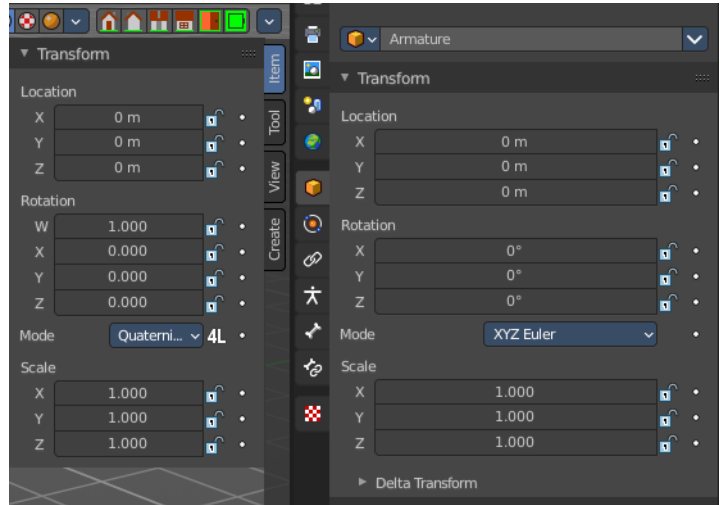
Transform

Location
X 0 m
Y 0 m
Z 0 m

Rotation
W 1.000
X 0.000
Y 0.000
Z 0.000

Mode Quaterni... 4L

Scale
X 1.000
Y 1.000
Z 1.000

Item
Tool
View
Create

Armature

Transform

Location
X 0 m
Y 0 m
Z 0 m

Rotation
X 0°
Y 0°
Z 0°

Mode XYZ Euler

Scale
X 1.000
Y 1.000
Z 1.000

Delta Transform